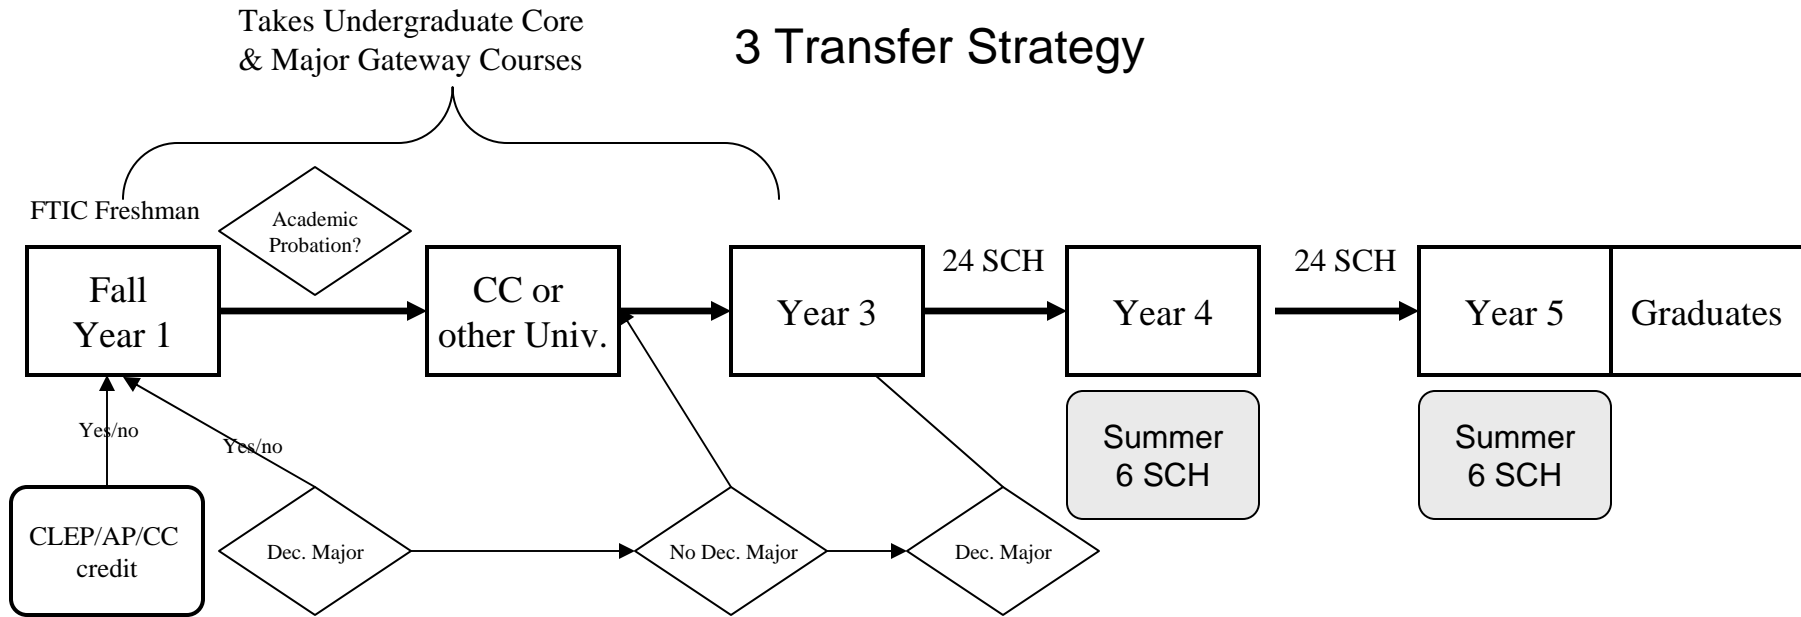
Takes Undergraduate Core & Major Gateway Courses

3 Transfer Strategy

FTIC Freshman

Academic Probation?

Fall Year 1

CC or other Univ.

Year 3

24 SCH

Year 4

24 SCH

Year 5

Graduates

Summer 6 SCH

Summer 6 SCH

Yes/no

Yes/no

CLEP/AP/CC credit

Dec. Major

No Dec. Major

Dec. Major